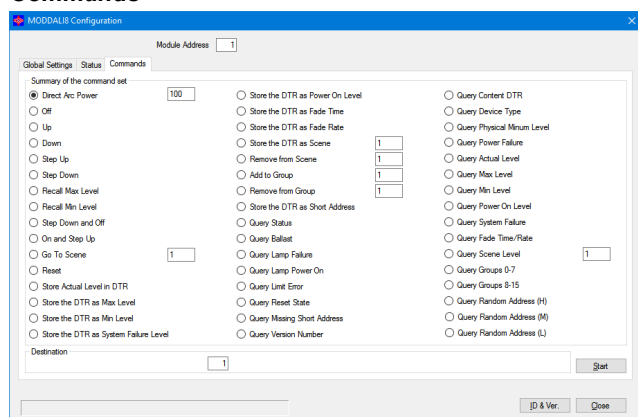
Commands

MODDALI8 Configuration

Module Address 1

Global Settings | Status | Commands

Summary of the command set

Direct Arc Power 100
Off
Up
Down
Step Up
Step Down
Recall Max Level
Recall Min Level
Step Down and Off
On and Step Up
Go To Scene 1
Reset
Store Actual Level in DTR
Store the DTR as Max Level
Store the DTR as Min Level
Store the DTR as System Failure Level

Store the DTR as Power On Level
Store the DTR as Fade Time
Store the DTR as Fade Rate
Store the DTR as Scene 1
Remove from Scene 1
Add to Group 1
Remove from Group 1
Store the DTR as Short Address
Query Status
Query Ballast
Query Lamp Failure
Query Lamp Power On
Query Limit Error
Query Reset State
Query Missing Short Address
Query Version Number

Query Content DTR
Query Device Type
Query Physical Minum Level
Query Power Failure
Query Actual Level
Query Max Level
Query Min Level
Query Power On Level
Query System Failure
Query Fade Time/Rate
Query Scene Level 1
Query Groups 0-7
Query Groups 8-15
Query Random Address (H)
Query Random Address (M)
Query Random Address (L)

Destination
1

Start

ID & Ver.
Close